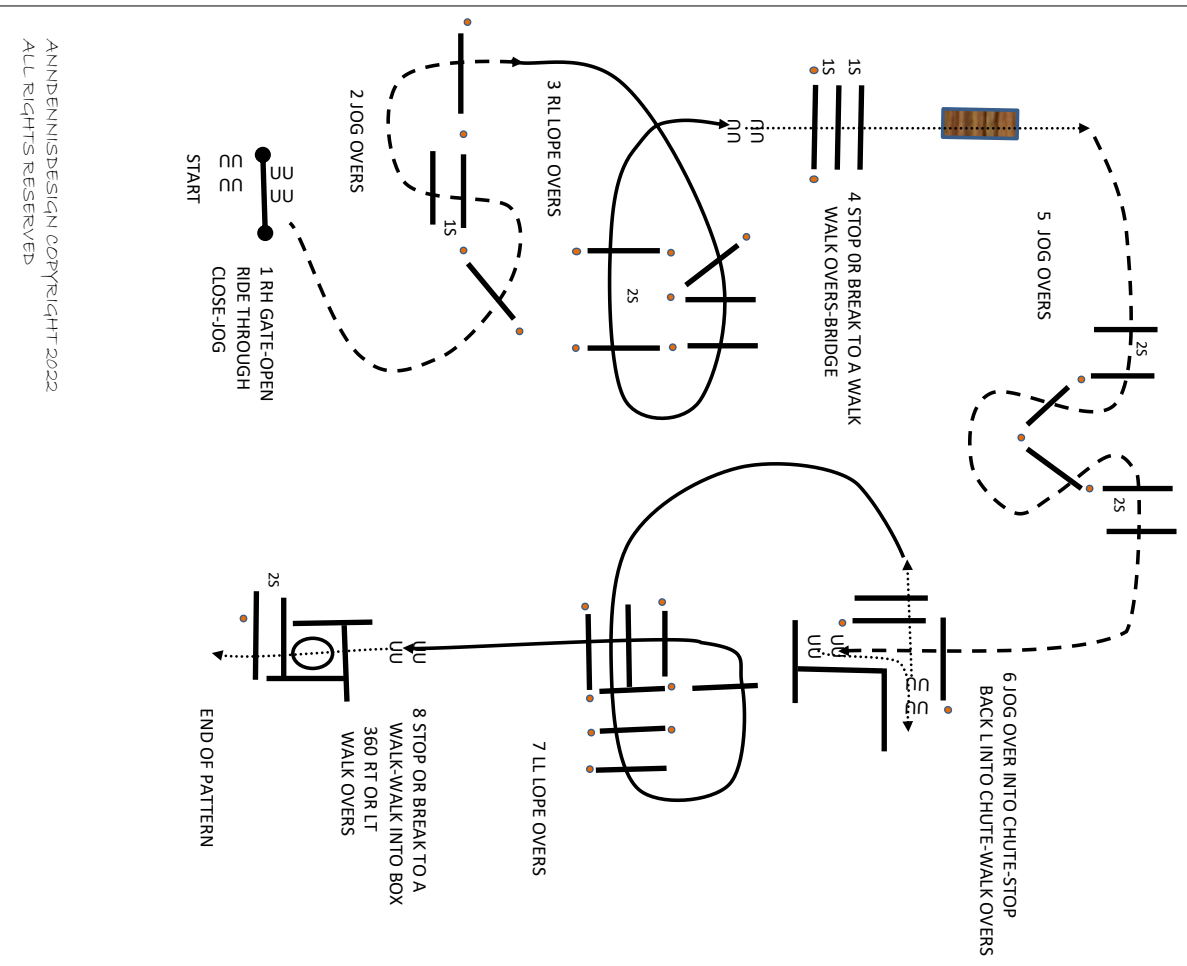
ANNDENNISDESIGN COPYRIGHT 2022
ALL RIGHTS RESERVED

START

1 RH GATE-OPEN RIDE THROUGH CLOSE-JOG

2 JOG OVERS

1S

3 RL LOPE OVERS

2S

4 STOP OR BREAK TO A WALK WALK OVERS-BRIDGE

1S

1S

5 JOG OVERS

2S

2S

6 JOG OVER INTO CHUTE-STOP BACK L INTO CHUTE-WALK OVERS

7 LL LOPE OVERS

8 STOP OR BREAK TO A WALK-WALK INTO BOX 360 RT OR LT WALK OVERS

2S

END OF PATTERN